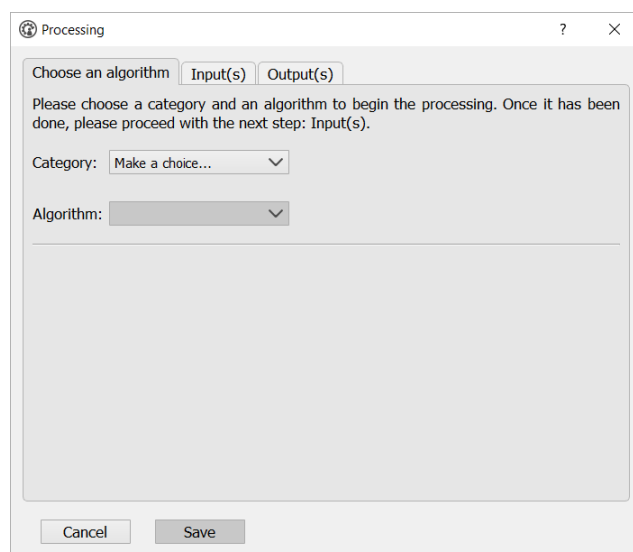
Processing ? ×

Choose an algorithm Input(s) Output(s)

Please choose a category and an algorithm to begin the processing. Once it has been done, please proceed with the next step: Input(s).

Category: Make a choice...

Algorithm:

Cancel Save